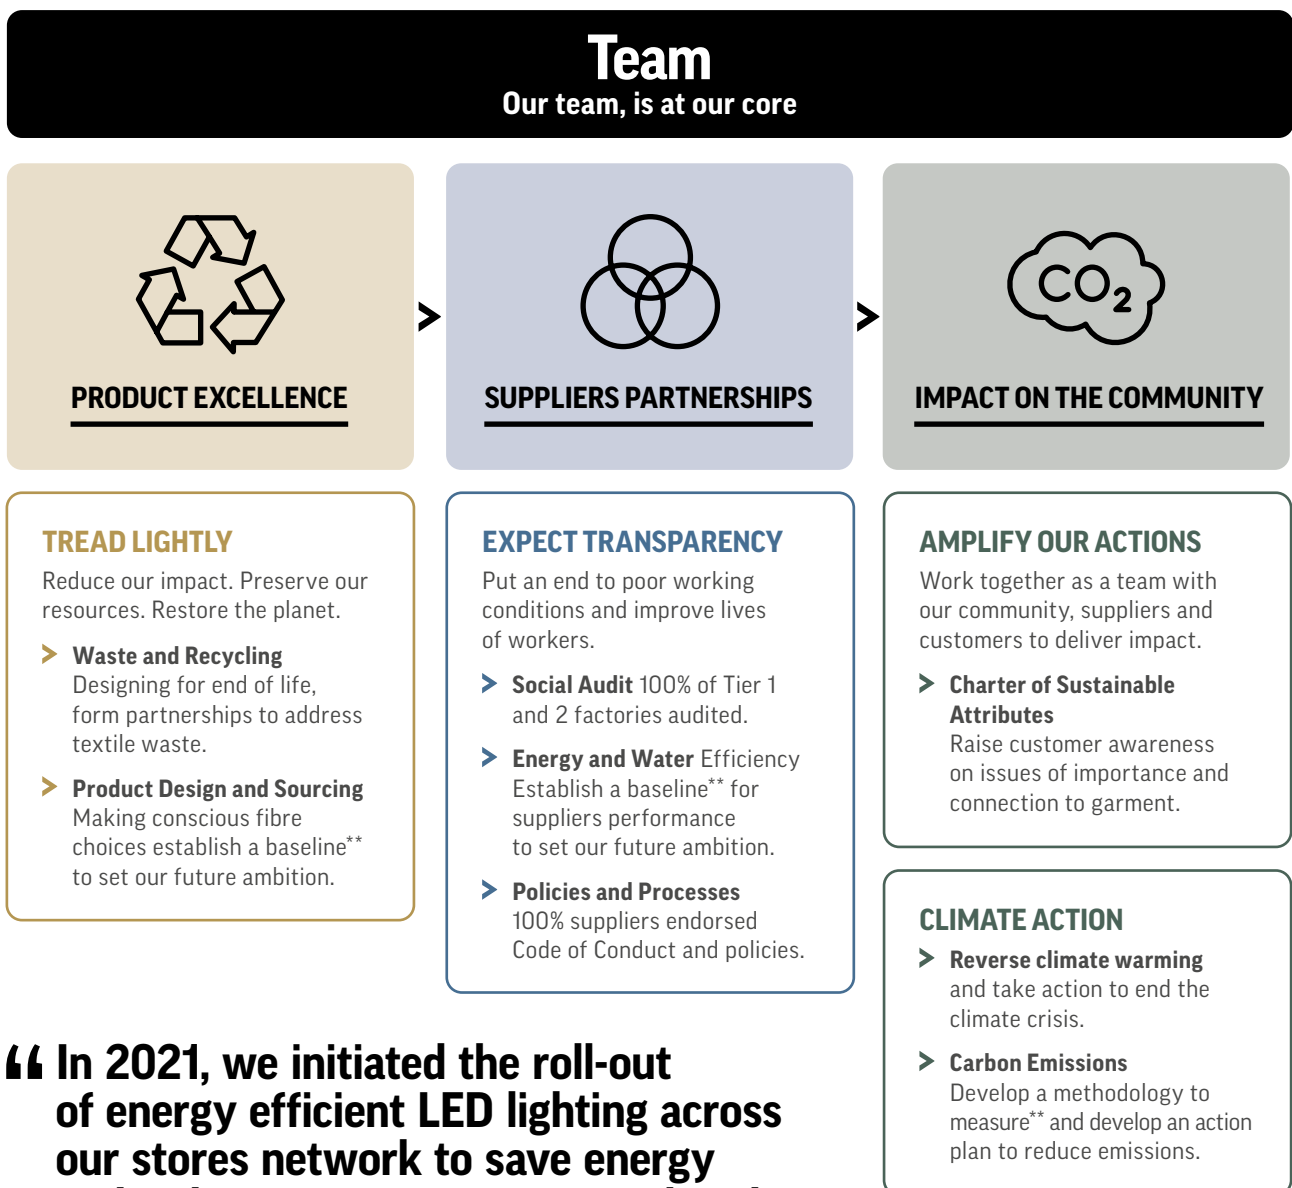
Team
Our team, is at our core

$CO_2$

PRODUCT EXCELLENCE

SUPPLIERS PARTNERSHIPS

IMPACT ON THE COMMUNITY

TREAD LIGHTLY
Reduce our impact. Preserve our resources. Restore the planet.

Waste and Recycling
Designing for end of life, form partnerships to address textile waste.

Product Design and Sourcing
Making conscious fibre choices establish a baseline** to set our future ambition.

EXPECT TRANSPARENCY
Put an end to poor working conditions and improve lives of workers.

Social Audit 100% of Tier 1 and 2 factories audited.

Energy and Water Efficiency
Establish a baseline** for suppliers performance to set our future ambition.

Policies and Processes
100% suppliers endorsed Code of Conduct and policies.

AMPLIFY OUR ACTIONS
Work together as a team with our community, suppliers and customers to deliver impact.

Charter of Sustainable Attributes
Raise customer awareness on issues of importance and connection to garment.

CLIMATE ACTION
Reverse climate warming and take action to end the climate crisis.

Carbon Emissions
Develop a methodology to measure** and develop an action plan to reduce emissions.

“ In 2021, we initiated the roll-out of energy efficient LED lighting across our stores network to save energy